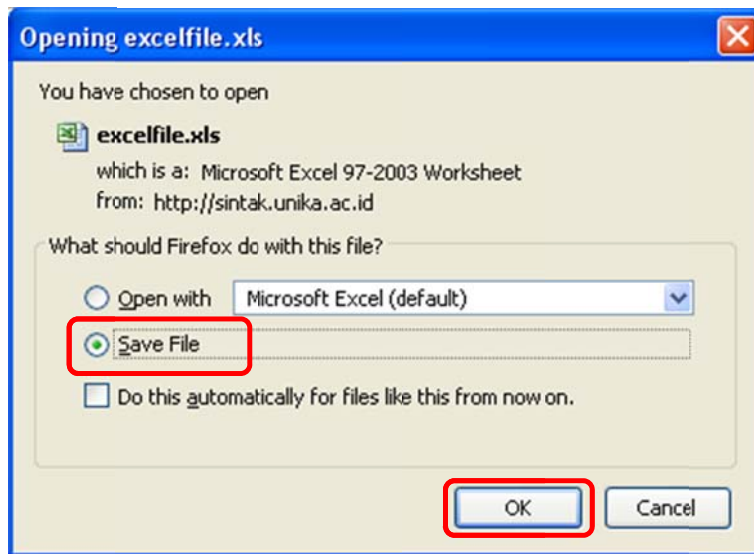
Opening excelfile.xls

You have chosen to open

excelfile.xls

which is a: Microsoft Excel 97-2003 Worksheet

from: http://sintak.unika.ac.id

What should Firefox do with this file?

Open with Microsoft Excel (default)

Save File

Do this automatically for files like this from now on.

OK Cancel